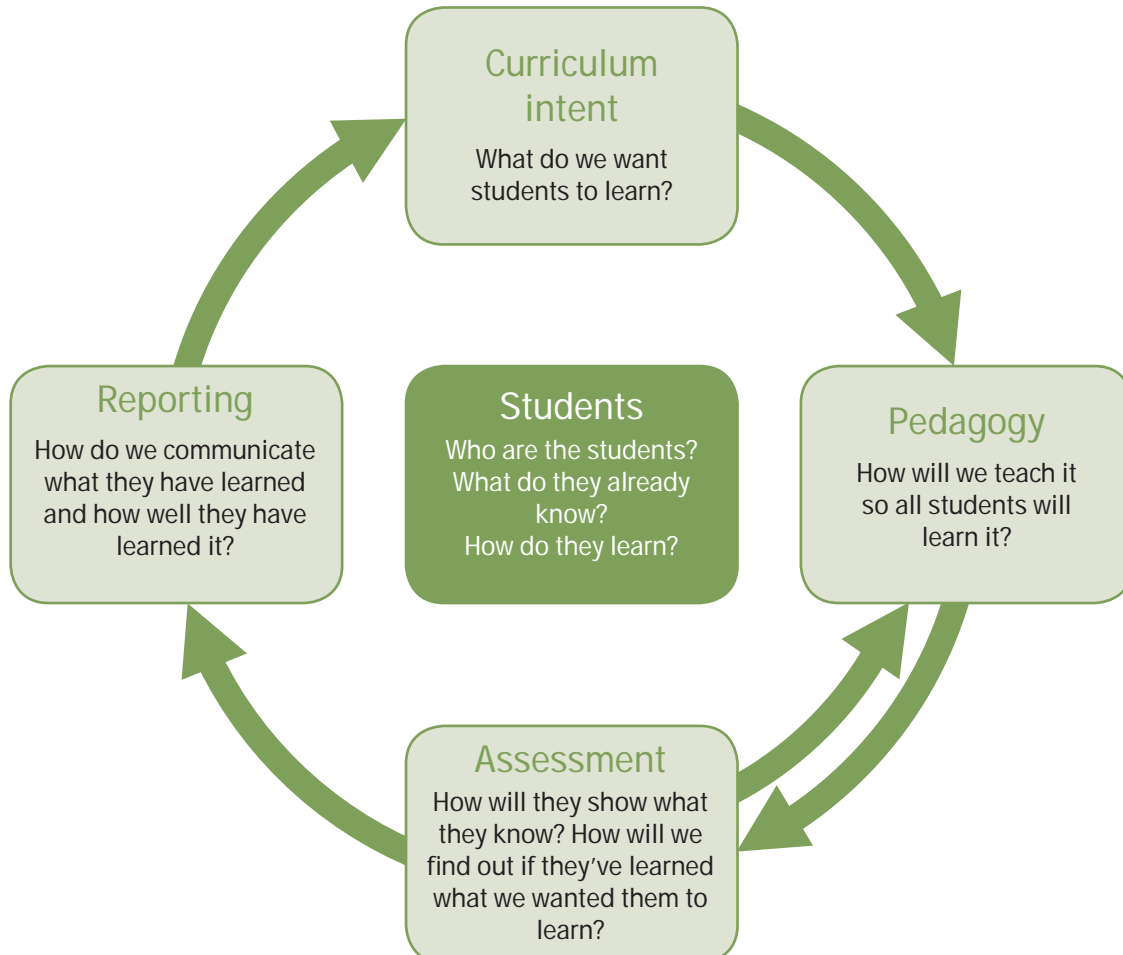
Curriculum intent

What do we want students to learn?

Reporting

How do we communicate what they have learned and how well they have learned it?

Students

Who are the students? What do they already know? How do they learn?

Pedagogy

How will we teach it so all students will learn it?

Assessment

How will they show what they know? How will we find out if they've learned what we wanted them to learn?